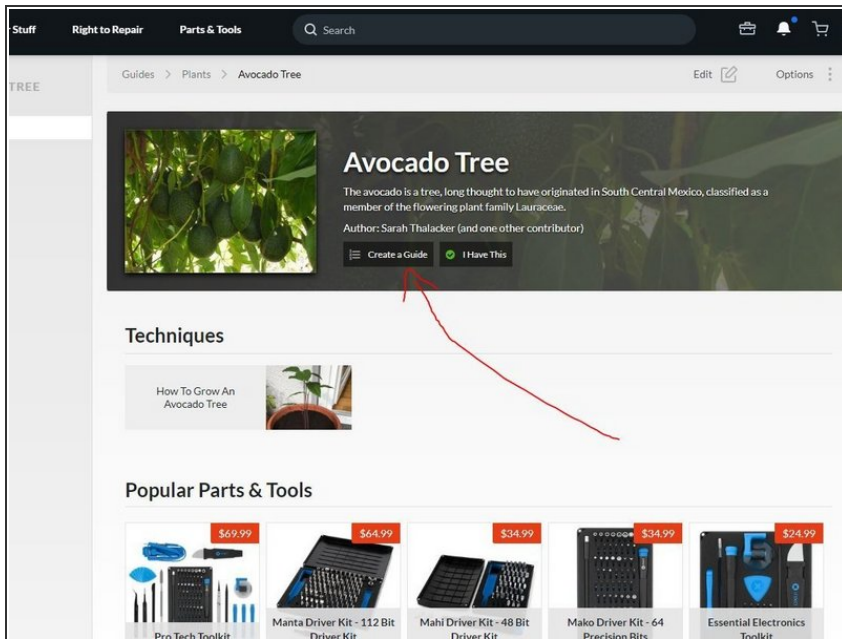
Stuff Right to Repair Parts & Tools Search

TREE

Guides > Plants > Avocado Tree

Edit Options

Avocado Tree

The avocado is a tree, long thought to have originated in South Central Mexico, classified as a member of the flowering plant family Lauraceae.

Author: Sarah Thalacker (and one other contributor)

Create a Guide I Have This

Techniques

How To Grow An Avocado Tree

Popular Parts & Tools

$69.99 Pro Tech Toolkit

$64.99 Manta Driver Kit - 112 Bit Driver Kit

$34.99 Mahi Driver Kit - 48 Bit Driver Kit

$34.99 Mako Driver Kit - 64 Precision Bits

$24.99 Essential Electronics Toolkit